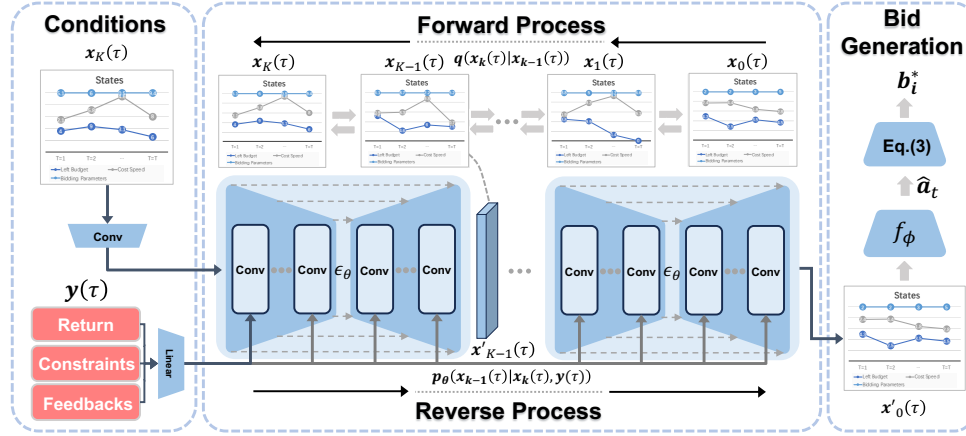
Conditions

$x_K(\tau)$

States

T=1 T=2 ... T=T

Left Budget Cost Speed Bidding Parameters

Conv

$y(\tau)$

Return

Constraints

Feedbacks

Linear

Forward Process

$x_K(\tau)$ $x_{K-1}(\tau)$ $q(x_k(\tau)|x_{k-1}(\tau))$ $x_1(\tau)$ $x_0(\tau)$

States

Conv Conv $\epsilon_\theta$ Conv Conv

$x'_{K-1}(\tau)$

Conv Conv $\epsilon_\theta$ Conv Conv

$p_\theta(x_{k-1}(\tau)|x_k(\tau), y(\tau))$

Reverse Process

Bid Generation

$b_i^*$

Eq.(3)

$\hat{a}_t$

$f_\phi$

States

$x'_0(\tau)$